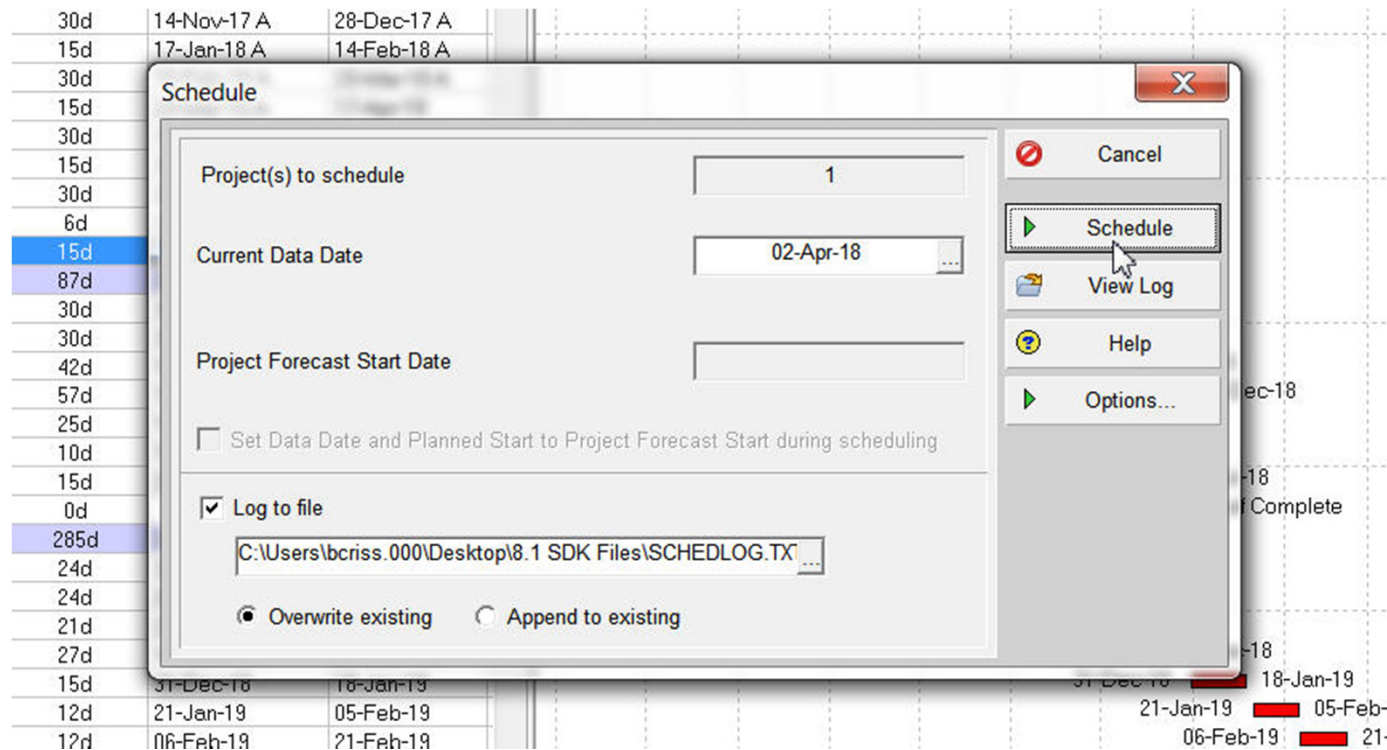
| | | |
|---|---|---|
| 30d | 14-Nov-17 A | 28-Dec-17 A |
| 15d | 17-Jan-18 A | 14-Feb-18 A |
| 30d | | |
| 15d | | |
| 30d | | |
| 15d | | |
| 30d | | |
| 6d | | |
| 15d | | |
| 87d | | |
| 30d | | |
| 30d | | |
| 42d | | |
| 57d | | |
| 25d | | |
| 10d | | |
| 15d | | |
| 0d | | |
| 285d | | |
| 24d | | |
| 24d | | |
| 21d | | |
| 27d | | |
| 15d | 31-Dec-18 | 18-Jan-19 |
| 12d | 21-Jan-19 | 05-Feb-19 |
| 12d | 06-Feb-19 | 21-Feb-19 |

Schedule

Project(s) to schedule
1

Current Data Date
02-Apr-18

Project Forecast Start Date

Set Data Date and Planned Start to Project Forecast Start during scheduling

Log to file

C:\Users\bcriss.000\Desktop\8.1 SDK Files\SCHEDLOG.TXT

Overwrite existing
Append to existing

Cancel
Schedule
View Log
Help
Options...

ec-18
-18
f Complete
-18
31-Dec-18 18-Jan-19
21-Jan-19 05-Feb-
06-Feb-19 21-